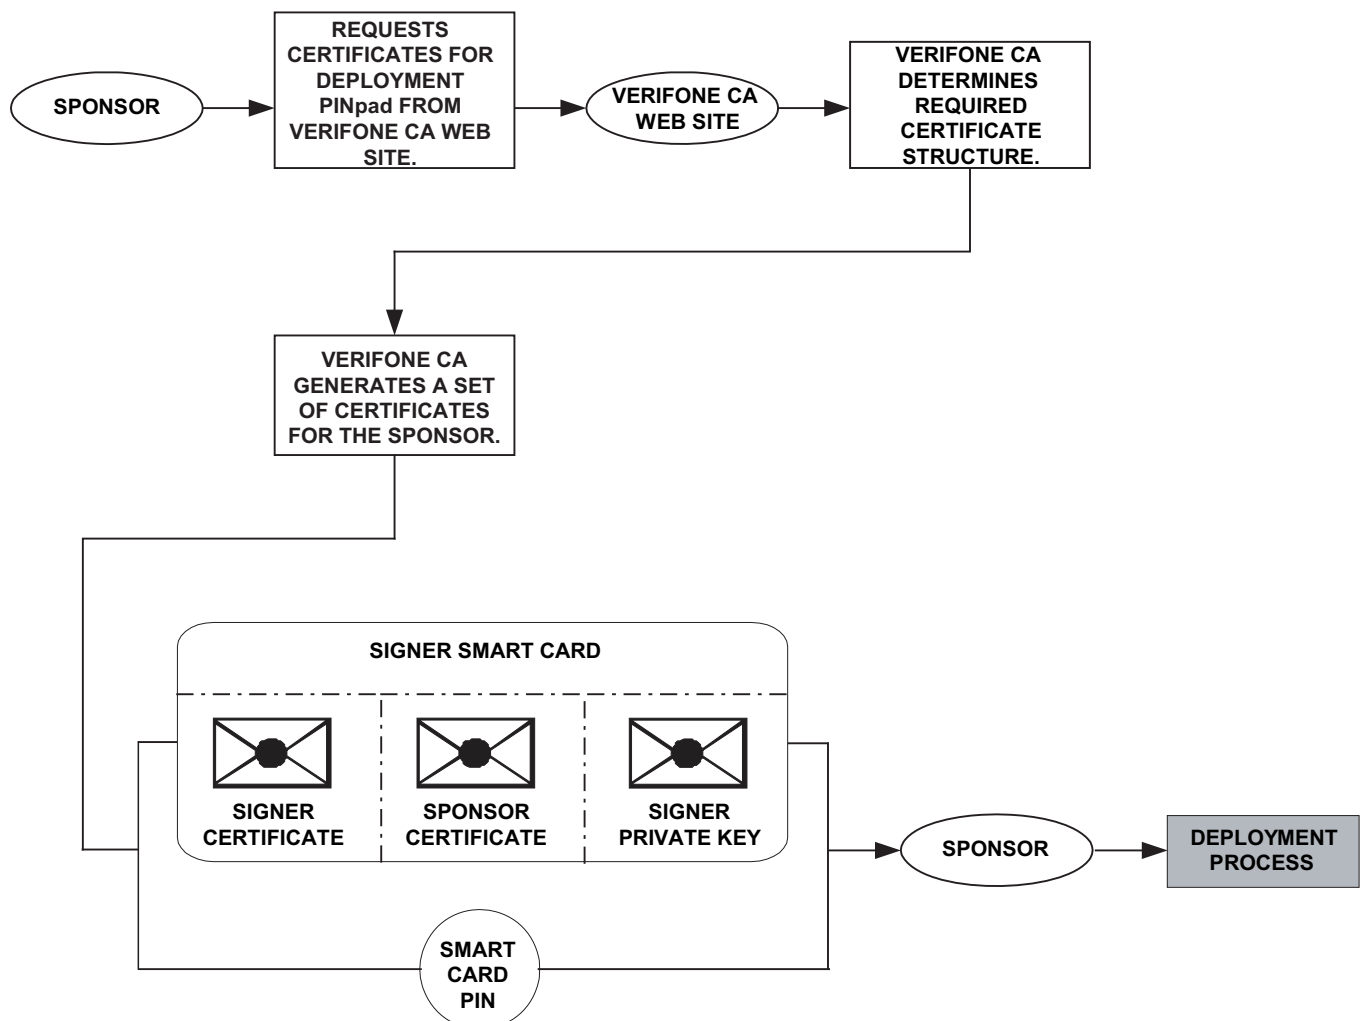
SPONSOR

REQUESTS CERTIFICATES FOR DEPLOYMENT PINpad FROM VERIFONE CA WEB SITE.

VERIFONE CA WEB SITE

VERIFONE CA DETERMINES REQUIRED CERTIFICATE STRUCTURE.

VERIFONE CA GENERATES A SET OF CERTIFICATES FOR THE SPONSOR.

SIGNER SMART CARD

SIGNER CERTIFICATE

SPONSOR CERTIFICATE

SIGNER PRIVATE KEY

SPONSOR

DEPLOYMENT PROCESS

SMART CARD PIN